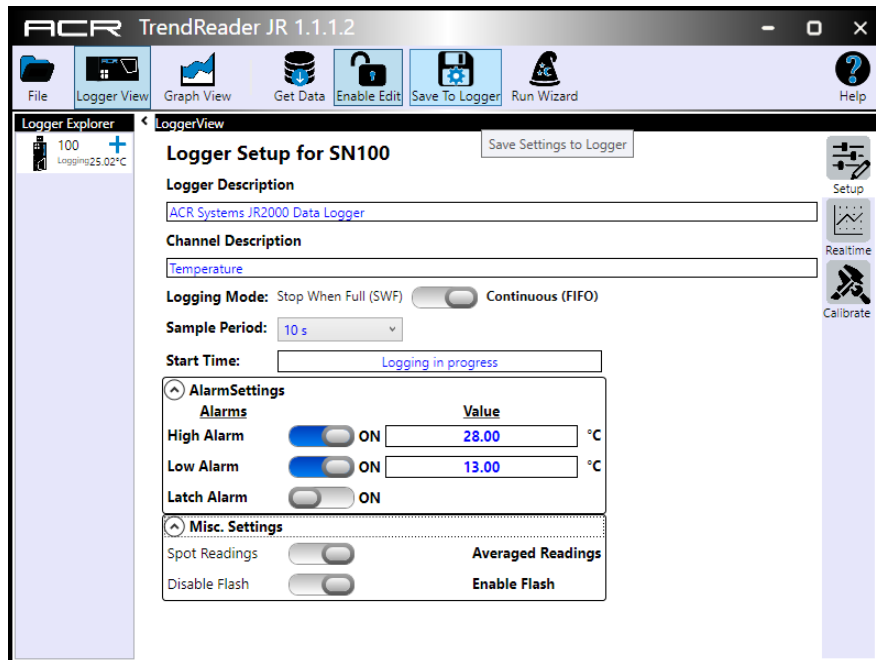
ACR TrendReader JR 1.1.1.2

File
Logger View
Graph View
Get Data
Enable Edit
Save To Logger
Run Wizard
Help

Logger Explorer
100
Logging 25.02°C

LoggerView
Save Settings to Logger

Logger Setup for SN100

Logger Description
ACR Systems JR2000 Data Logger

Channel Description
Temperature

Logging Mode: Stop When Full (SWF) Continuous (FIFO)

Sample Period: 10 s

Start Time: Logging in progress

AlarmSettings
Alarms Value
High Alarm ON 28.00 °C
Low Alarm ON 13.00 °C
Latch Alarm ON

Misc. Settings
Spot Readings Averaged Readings
Disable Flash Enable Flash

Setup
Realtime
Calibrate